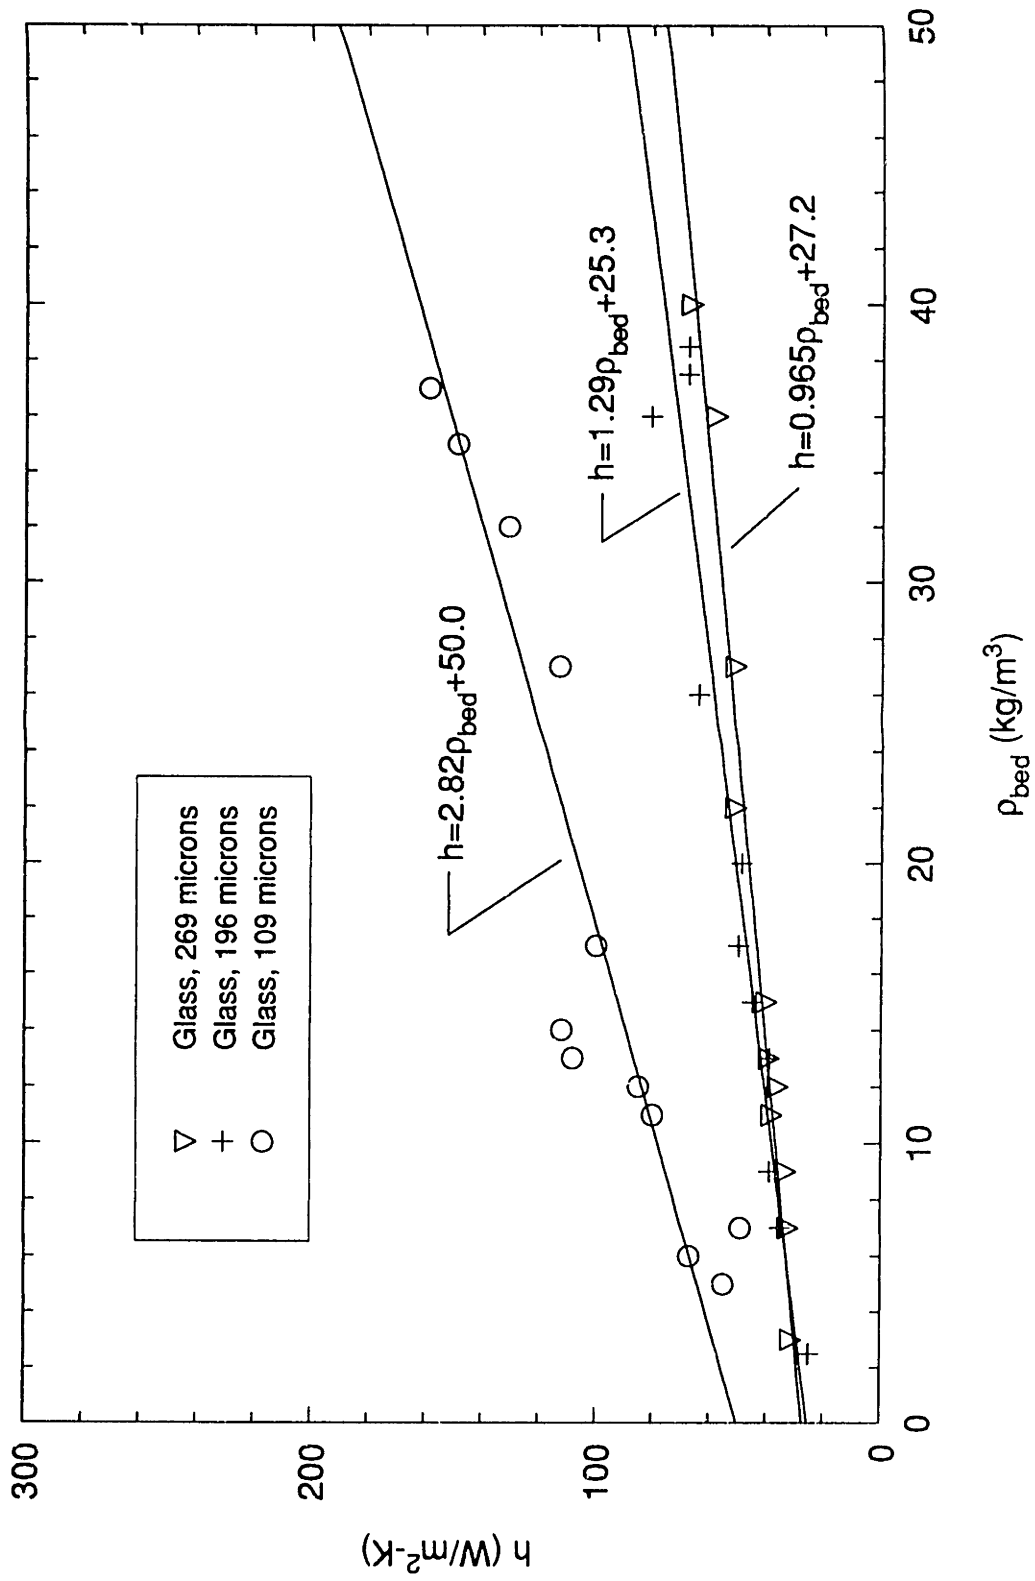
Glass, 269 microns
Glass, 196 microns
Glass, 109 microns

$h=2.82\rho_{bed}+50.0$

$h=1.29\rho_{bed}+25.3$

$h=0.965\rho_{bed}+27.2$

h (W/m$^2$-K)

300
200
100
0

0
10
20
30
40
50

$\rho_{bed}$ (kg/m$^3$)